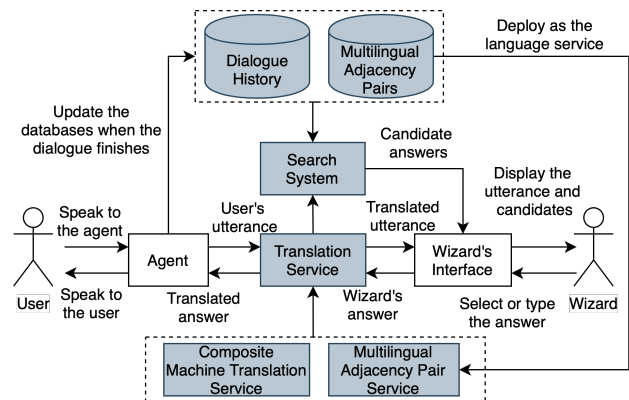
Dialogue History

Multilingual Adjacency Pairs

Deploy as the language service

Update the databases when the dialogue finishes

Search System

Candidate answers

Display the utterance and candidates

Speak to the agent

User's utterance

Translated utterance

Agent

Translation Service

Wizard's Interface

User

Speak to the user

Translated answer

Wizard's answer

Select or type the answer

Wizard

Composite Machine Translation Service

Multilingual Adjacency Pair Service